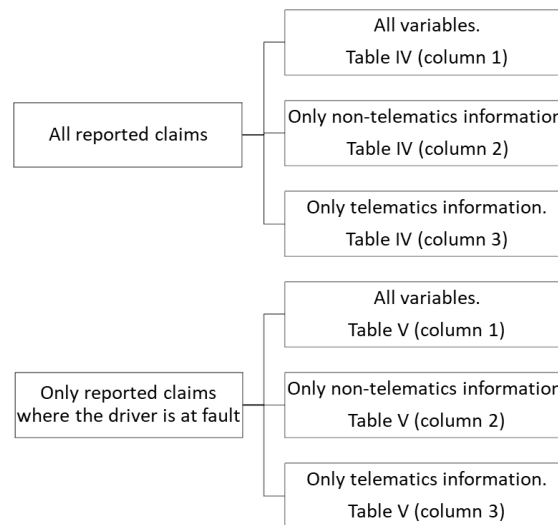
All reported claims

All variables.
Table IV (column 1)

Only non-telematics information
Table IV (column 2)

Only telematics information.
Table IV (column 3)

Only reported claims where the driver is at fault

All variables.
Table V (column 1)

Only non-telematics information
Table V (column 2)

Only telematics information.
Table V (column 3)